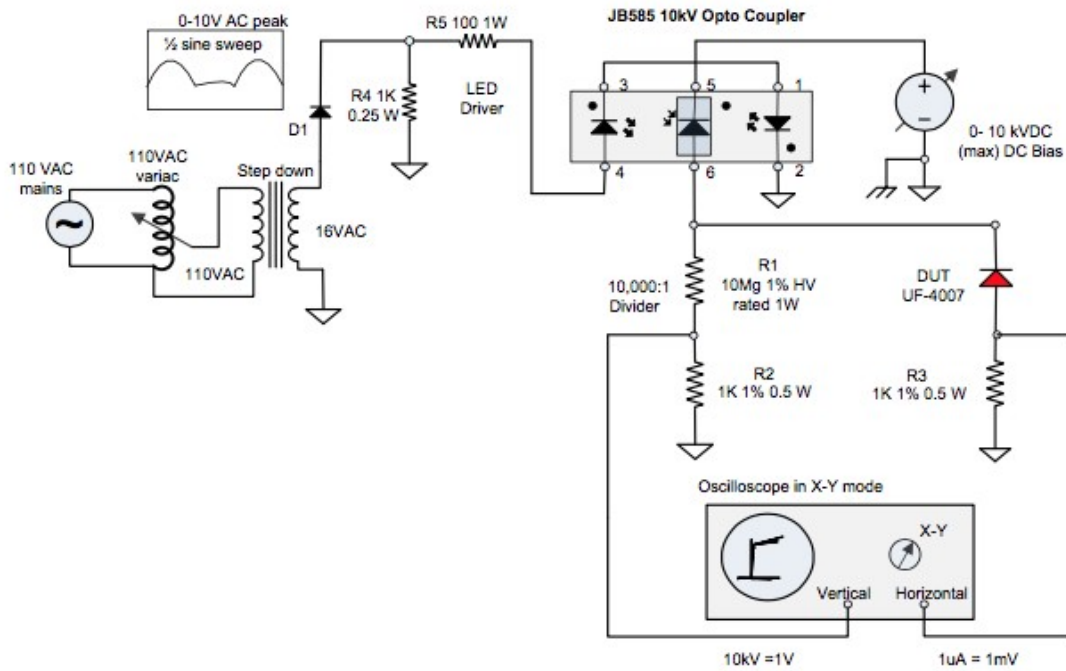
0-10V AC peak
½ sine sweep

R5 100 1W

JB585 10kV Opto Coupler

R4 1K
0.25 W

LED
Driver

D1

110 VAC
mains

110VAC
variac

Step down

16VAC

110VAC

3
5
1
4
6
2

+
−

0- 10 kVDC
(max) DC Bias

10,000:1
Divider

R1
10Mg 1% HV
rated 1W

DUT
UF-4007

R2
1K 1% 0.5 W

R3
1K 1% 0.5 W

Oscilloscope in X-Y mode

X-Y

Vertical

Horizontal

10kV =1V

1uA = 1mV